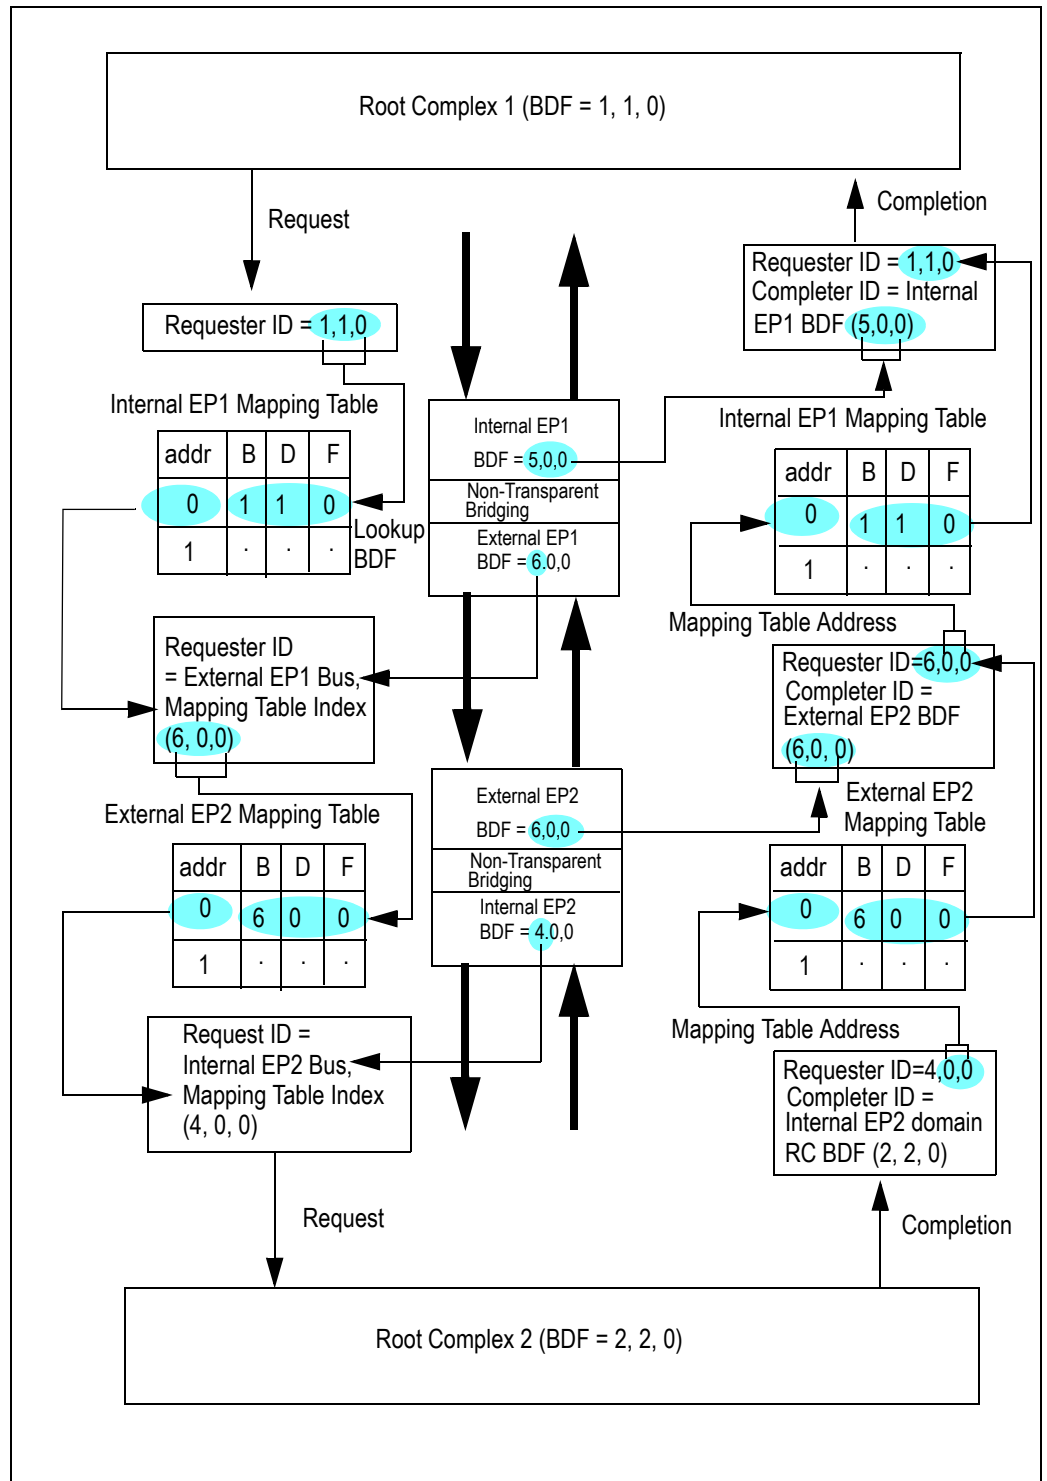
Root Complex 1 (BDF = 1, 1, 0)

Request

Completion

Requester ID = 1,1,0

Requester ID = 1,1,0
Completer ID = Internal EP1 BDF (5,0,0)

Internal EP1 Mapping Table

| addr | B | D | F |
|---|---|---|---|
| 0 | 1 | 1 | 0 |
| 1 | . | . | . |

Lookup BDF

Internal EP1
BDF = 5,0,0

Non-Transparent Bridging

External EP1
BDF = 6,0,0

Internal EP1 Mapping Table

| addr | B | D | F |
|---|---|---|---|
| 0 | 1 | 1 | 0 |
| 1 | . | . | . |

Mapping Table Address

Requester ID = External EP1 Bus, Mapping Table Index (6, 0,0)

Requester ID=6,0,0
Completer ID = External EP2 BDF (6,0, 0)

External EP2 Mapping Table

External EP2
BDF = 6,0,0

Non-Transparent Bridging

Internal EP2
BDF = 4,0,0

External EP2 Mapping Table

| addr | B | D | F |
|---|---|---|---|
| 0 | 6 | 0 | 0 |
| 1 | . | . | . |

| addr | B | D | F |
|---|---|---|---|
| 0 | 6 | 0 | 0 |
| 1 | . | . | . |

Mapping Table Address

Request ID = Internal EP2 Bus, Mapping Table Index (4, 0, 0)

Requester ID=4,0,0
Completer ID = Internal EP2 domain RC BDF (2, 2, 0)

Request

Completion

Root Complex 2 (BDF = 2, 2, 0)